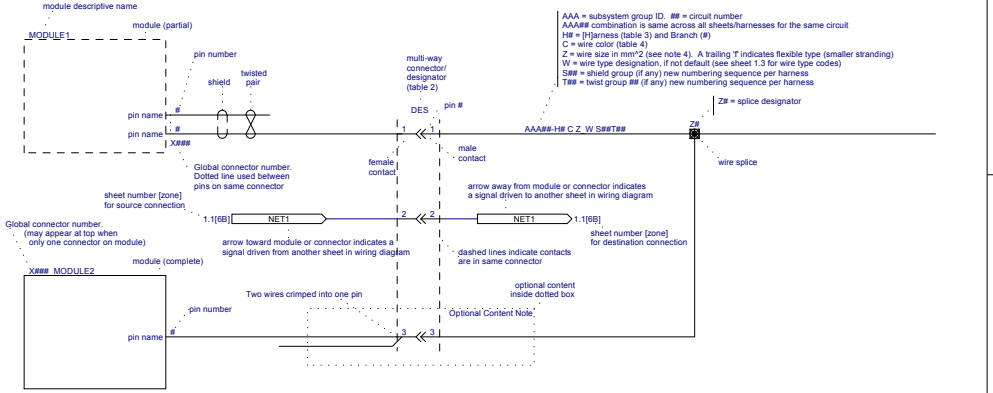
module descriptive name

module (partial)

MODULE1

pin number

shield

twisted pair

pin name

#

pin name

#

X###

multi-way connector/ designator (table 2)

DES

pin #

1

1

AAA = subsystem group ID. ## = circuit number
AAA## combination is same across all sheets/harnesses for the same circuit
H# = [H]arness (table 3) and Branch (#)
C = wire color (table 4)
Z = wire size in mm^2 (see note 4). A trailing 'f' indicates flexible type (smaller stranding)
W = wire type designation, if not default (see sheet 1.3 for wire type codes)
S## = shield group (if any) new numbering sequence per harness
T## = twist group ## (if any) new numbering sequence per harness

Z# = splice designator

AAA##-H# C Z W S##T##

Z#

Global connector number. Dotted line used between pins on same connector

female contact

male contact

wire splice

sheet number [zone] for source connection

1.1[6B]

NET1

2

2

arrow away from module or connector indicates a signal driven to another sheet in wiring diagram

NET1

1.1[6B]

Global connector number. (may appear at top when only one connector on module)

arrow toward module or connector indicates a signal driven from another sheet in wiring diagram

sheet number [zone] for destination connection

dashed lines indicate contacts are in same connector

X### MODULE2

module (complete)

optional content inside dotted box

Two wires crimped into one pin

pin number

Optional Content Note

pin name

#

3

3